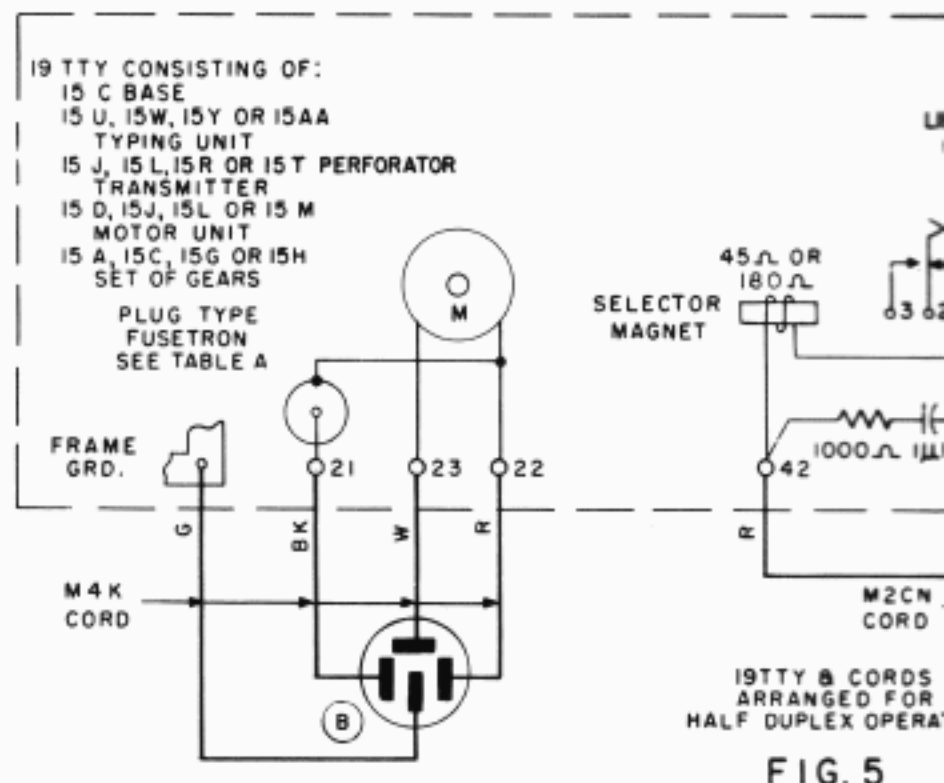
19 TTY CONSISTING OF:
15 C BASE
15 U, 15W, 15Y OR 15AA TYPING UNIT
15 J, 15 L, 15R OR 15 T PERFORATOR TRANSMITTER
15 D, 15J, 15L OR 15 M MOTOR UNIT
15 A, 15C, 15G OR 15H SET OF GEARS

PLUG TYPE FUSETRON SEE TABLE A

M

45Ω OR 180Ω
SELECTOR MAGNET

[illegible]

3 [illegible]

FRAME GRD.

21 23 22

1000Ω 1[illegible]

42

G BK W R

R

M4K CORD

M2CN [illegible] CORD

B

19TTY & CORDS ARRANGED FOR HALF DUPLEX OPERAT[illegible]

FIG. 5